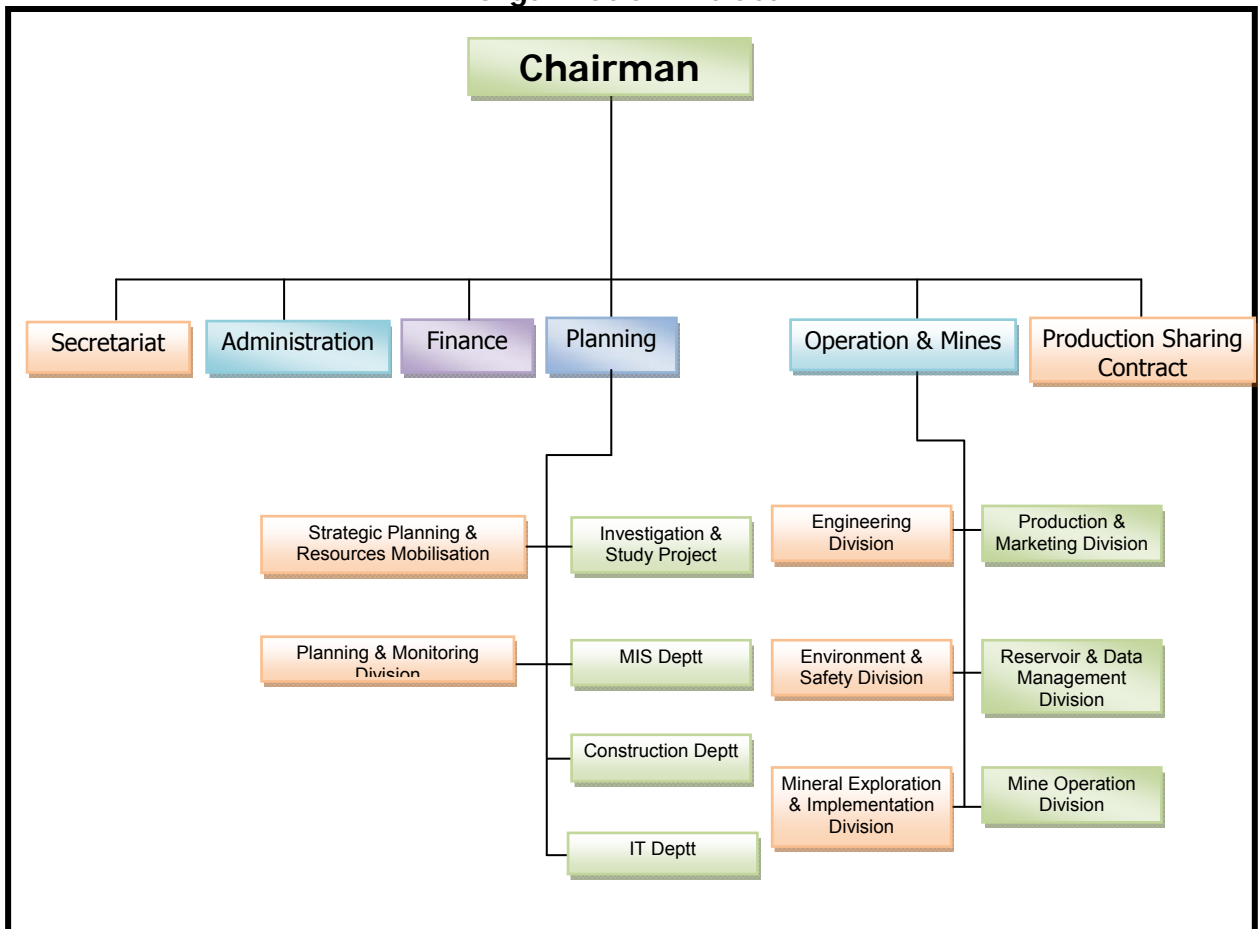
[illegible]

Chairman

Secretariat

Administration

Finance

Planning

Operation & Mines

Production Sharing Contract

Strategic Planning & Resources Mobilisation

Investigation & Study Project

Planning & Monitoring Division

MIS Deptt

Construction Deptt

IT Deptt

Engineering Division

Production & Marketing Division

Environment & Safety Division

Reservoir & Data Management Division

Mineral Exploration & Implementation Division

Mine Operation Division